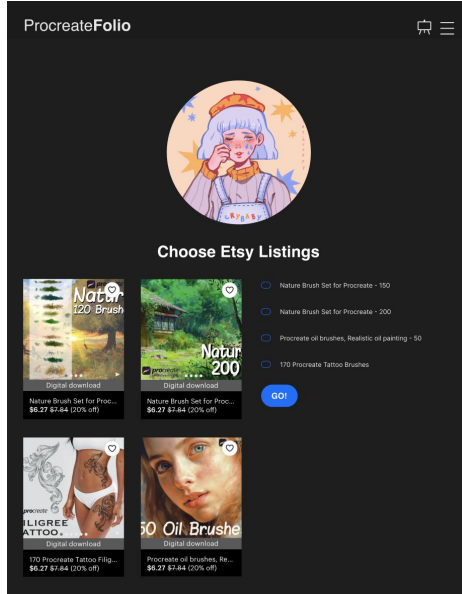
ProcreateFolio

Choose Etsy Listings

Natur
120 Brush
Digital download
Nature Brush Set for Proc...
$6.27 ~~$7.84~~ (20% off)

Natur
200
procreate
Digital download
Nature Brush Set for Proc...
$6.27 ~~$7.84~~ (20% off)

procreate
ILIGREE
TATTOO.
Digital download
170 Procreate Tattoo Filig...
$6.27 ~~$7.84~~ (20% off)

50 Oil Brushe
Digital download
Procreate oil brushes, Re...
$6.27 ~~$7.84~~ (20% off)

Nature Brush Set for Procreate - 150

Nature Brush Set for Procreate - 200

Procreate oil brushes, Realistic oil painting - 50

170 Procreate Tattoo Brushes

GO!